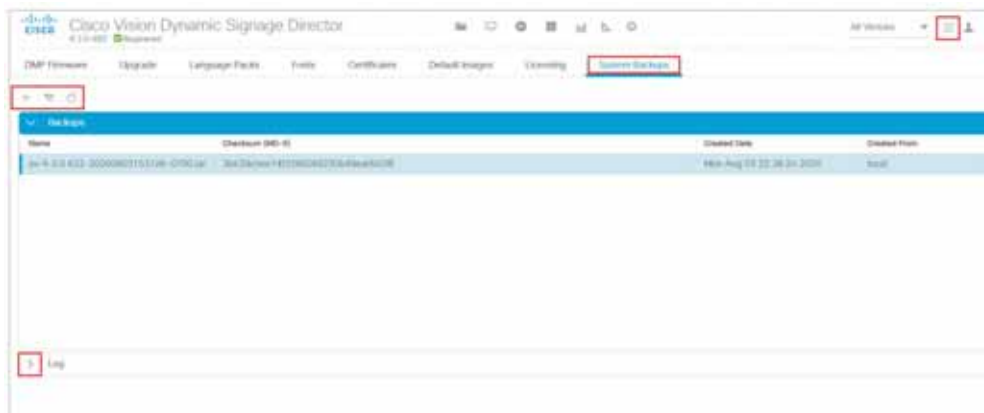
cisco Cisco Vision Dynamic Signage Director
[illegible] Registered

All Venues

DMP Firmware Upgrade Language Packs Fonts Certificates Default Images Licensing System Backups

Backups

| Name | Checksum (MD-5) | Created Date | Created From |
|---|---|---|---|
| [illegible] | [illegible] | Mon Aug 03 22:38:24 2020 | local |

Log